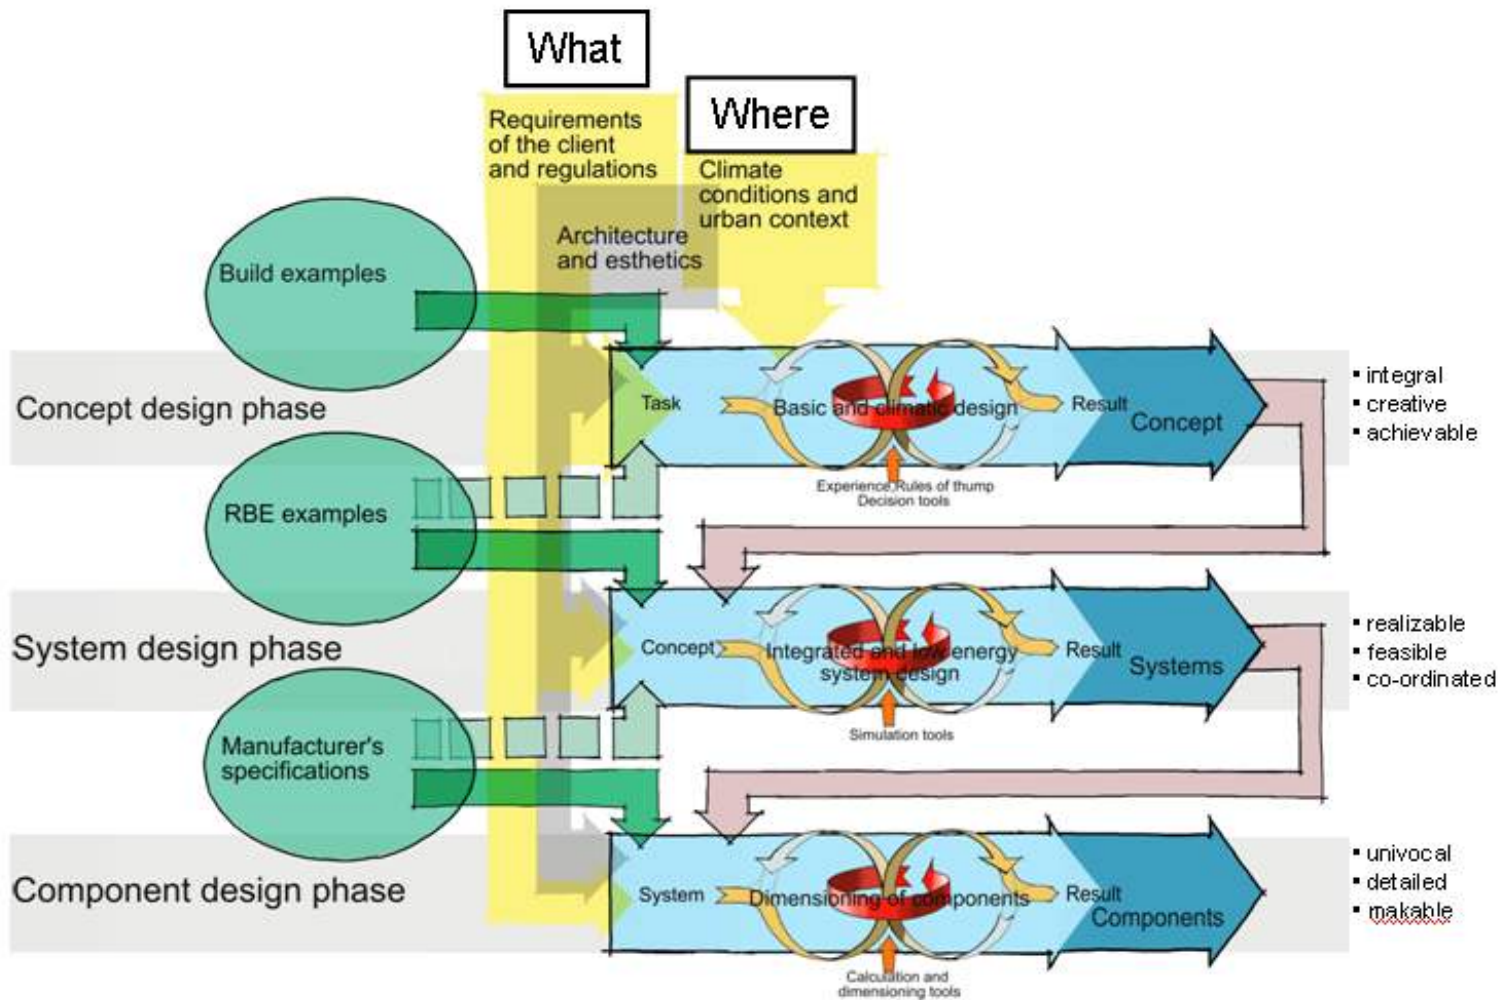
What

Where

Requirements of the client and regulations

Climate conditions and urban context

Architecture and esthetics

Build examples

Concept design phase

Task

Basic and climatic design

Result

Concept

Experience Rules of thump
Decision tools

• integral
• creative
• achievable

RBE examples

System design phase

Concept

Integrated and low energy system design

Result

Systems

Simulation tools

• realizable
• feasible
• co-ordinated

Manufacturer's specifications

Component design phase

System

Dimensioning of components

Result

Components

Calculation and dimensioning tools

• univocal
• detailed
• makable